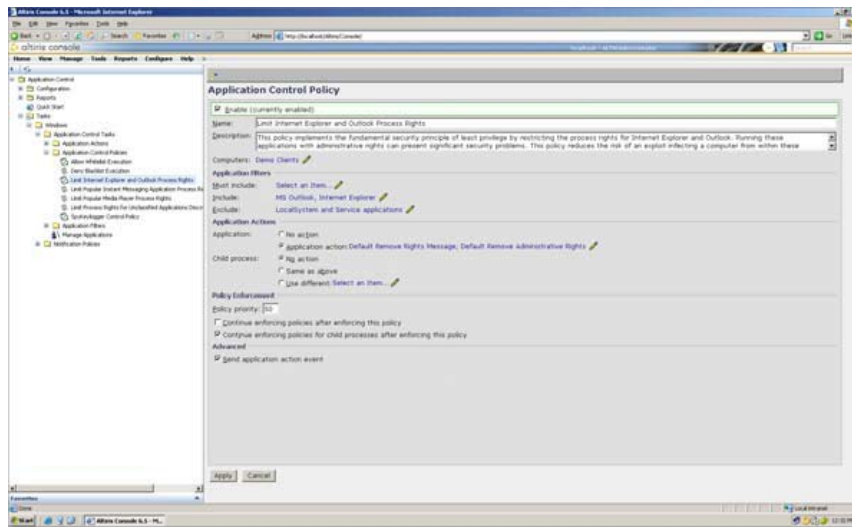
Altiris Console 6.5 - Microsoft Internet Explorer

File Edit View Favorites Tools Help

Back Search Favorites

Address http://localhost/Altiris/Console/

Go

altiris console

Home View Manage Tools Reports Configure Help

Application Control
Configuration
Reports
Quick Start
Tasks
Windows
Application Control Tasks
Application Actions
Application Control Policies
Allow Whitelist Execution
Deny Blacklist Execution
Limit Internet Explorer and Outlook Process Rights
Limit Popular Instant Messaging Application Process Ri
Limit Popular Media Player Process Rights
Limit Process Rights for Unclassified Applications Disco
Spyware/Adware Control Policy
Application Filters
Manage Applications
Notification Policies

Favorites

Application Control Policy

Enable (currently enabled)

Name: Limit Internet Explorer and Outlook Process Rights

Description: This policy implements the fundamental security principle of least privilege by restricting the process rights for Internet Explorer and Outlook. Running these applications with administrative rights can present significant security problems. This policy reduces the risk of an exploit infecting a computer from within these

Computers: Demo Clients

Application Filters

Must include: Select an item...

Include: MS Outlook, Internet Explorer

Exclude: LocalSystem and Service applications

Application Actions

Application: No action

Application action: Default Remove Rights Message; Default Remove Administrative Rights

Child process: No action

Same as above

Use different: Select an item...

Policy Enforcement

Policy priority: 50

Continue enforcing policies after enforcing this policy

Continue enforcing policies for child processes after enforcing this policy

Advanced

Send application action event

Apply Cancel

Done

Local intranet

Start

Altiris Console 6.5 - M...

12:02 PM